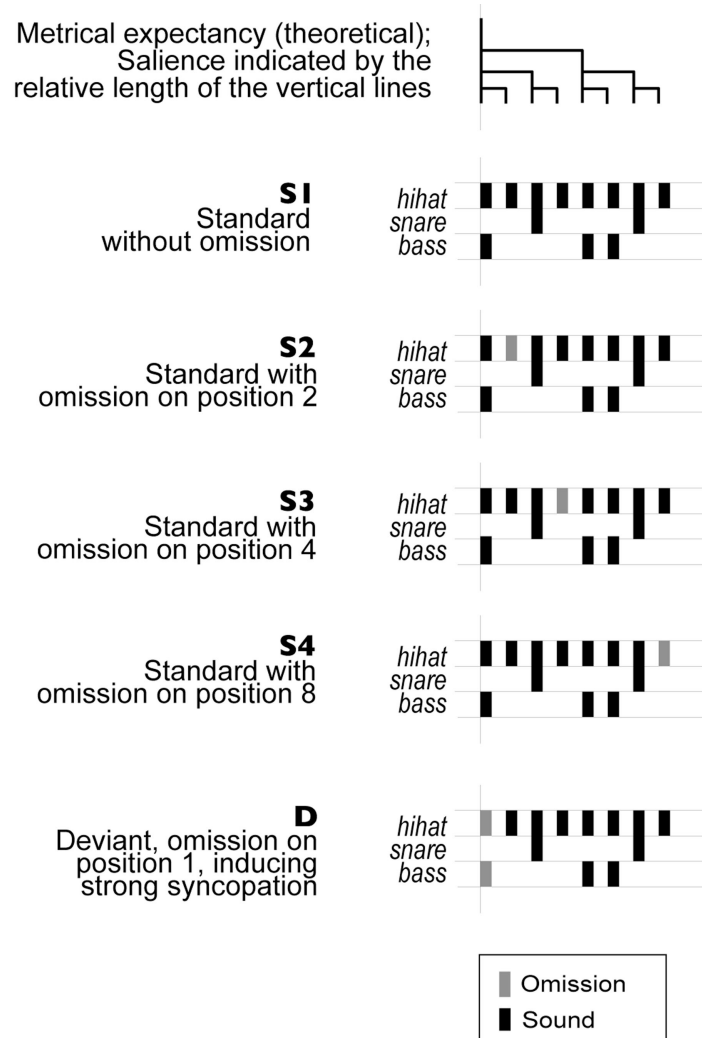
Metrical expectancy (theoretical); Salience indicated by the relative length of the vertical lines

S1
Standard without omission

hihat
snare
bass

S2
Standard with omission on position 2

hihat
snare
bass

S3
Standard with omission on position 4

hihat
snare
bass

S4
Standard with omission on position 8

hihat
snare
bass

D
Deviant, omission on position 1, inducing strong syncopation

hihat
snare
bass

Omission
Sound